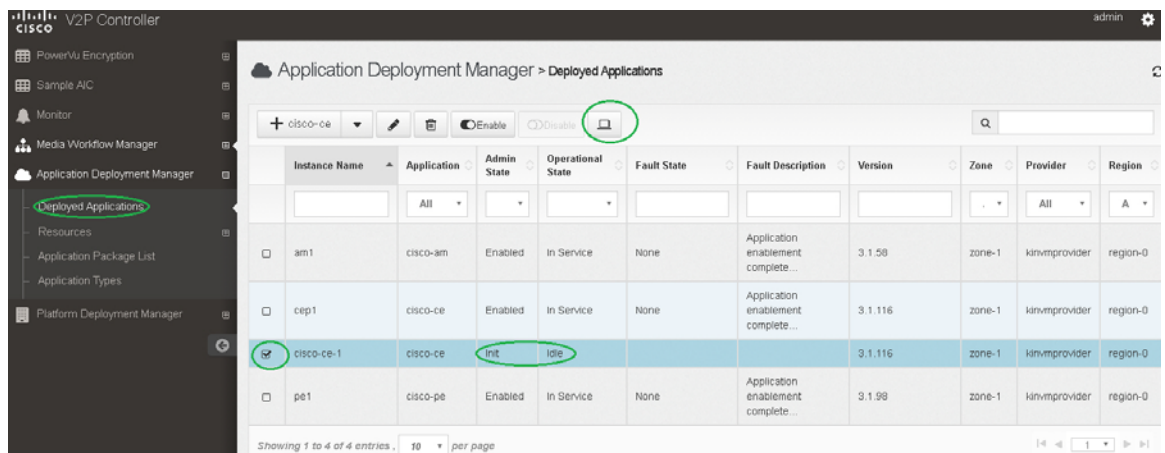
cisco V2P Controller

admin

PowerVu Encryption
Sample AIC
Monitor
Media Workflow Manager
Application Deployment Manager
Deployed Applications
Resources
Application Package List
Application Types
Platform Deployment Manager

Application Deployment Manager > Deployed Applications

+ cisco-ce Enable Disable

| | Instance Name | Application | Admin State | Operational State | Fault State | Fault Description | Version | Zone | Provider | Region |
|---|---|---|---|---|---|---|---|---|---|---|
| | | All | | | | | | . | All | A |
| ☐ | am1 | cisco-am | Enabled | In Service | None | Application enablement complete... | 3.1.58 | zone-1 | kinvmprovider | region-0 |
| ☐ | cep1 | cisco-ce | Enabled | In Service | None | Application enablement complete... | 3.1.116 | zone-1 | kinvmprovider | region-0 |
| ☑ | cisco-ce-1 | cisco-ce | Init | Idle | | | 3.1.116 | zone-1 | kinvmprovider | region-0 |
| ☐ | pe1 | cisco-pe | Enabled | In Service | None | Application enablement complete... | 3.1.98 | zone-1 | kinvmprovider | region-0 |

Showing 1 to 4 of 4 entries , 10 per page

1